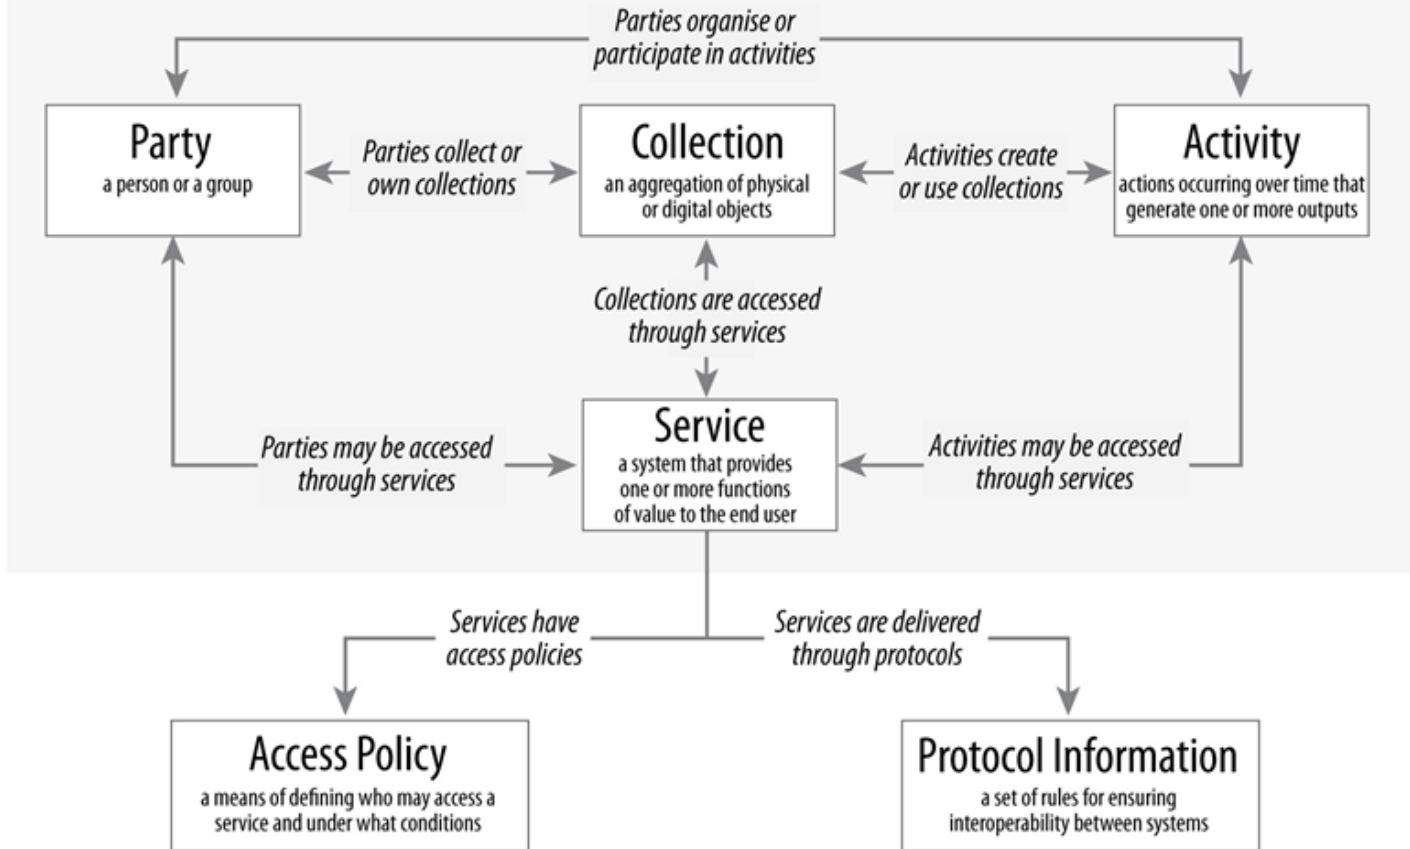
Parties organise or participate in activities

Party
a person or a group

Parties collect or own collections

Collection
an aggregation of physical or digital objects

Activities create or use collections

Activity
actions occurring over time that generate one or more outputs

Collections are accessed through services

Parties may be accessed through services

Service
a system that provides one or more functions of value to the end user

Activities may be accessed through services

Services have access policies

Services are delivered through protocols

Access Policy
a means of defining who may access a service and under what conditions

Protocol Information
a set of rules for ensuring interoperability between systems